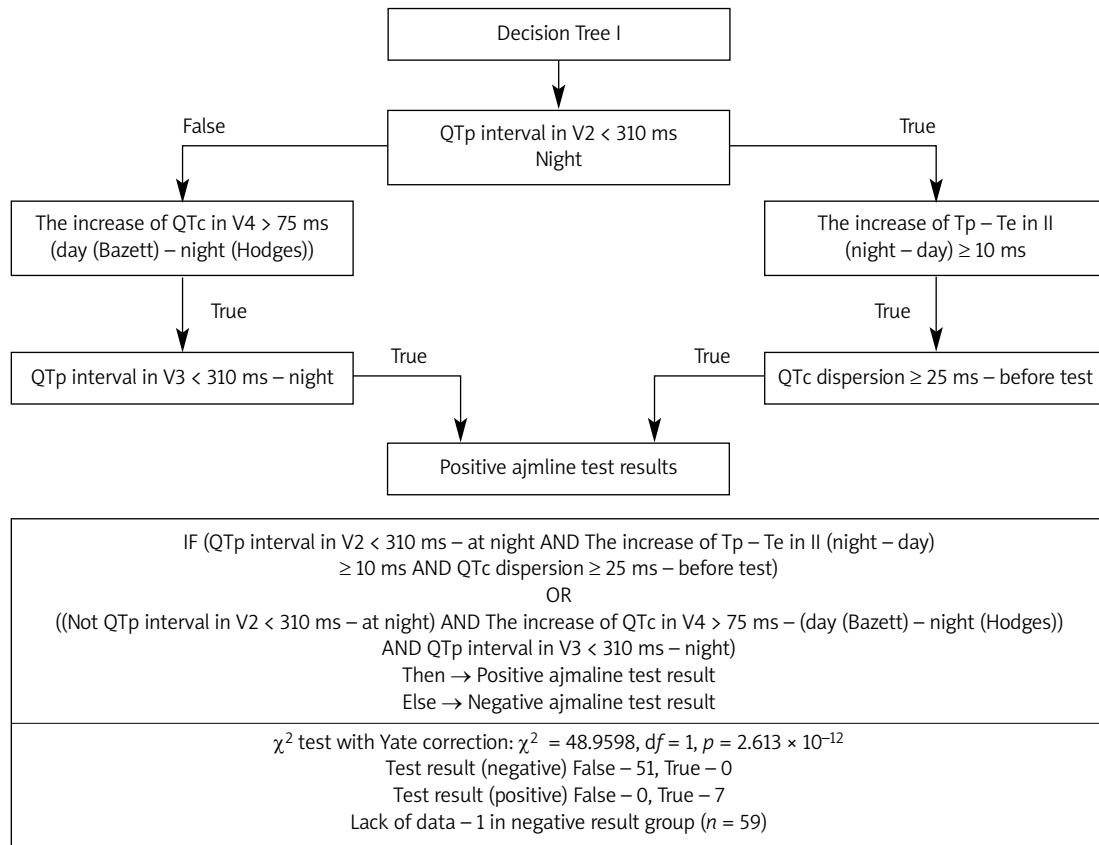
Decision Tree I

False

QTp interval in V2 < 310 ms
Night

True

The increase of QTc in V4 > 75 ms
(day (Bazett) – night (Hodges))

The increase of Tp – Te in II
(night – day) ≥ 10 ms

True

True

QTp interval in V3 < 310 ms – night

True

True

QTc dispersion ≥ 25 ms – before test

Positive ajmline test results

IF (QTp interval in V2 < 310 ms – at night AND The increase of Tp – Te in II (night – day) ≥ 10 ms AND QTc dispersion ≥ 25 ms – before test)
OR
((Not QTp interval in V2 < 310 ms – at night) AND The increase of QTc in V4 > 75 ms – (day (Bazett) – night (Hodges)) AND QTp interval in V3 < 310 ms – night)
Then → Positive ajmaline test result
Else → Negative ajmaline test result

$\chi^2$ test with Yate correction: $\chi^2$ = 48.9598, d$f$ = 1, $p$ = 2.613 × $10^{-12}$
Test result (negative) False – 51, True – 0
Test result (positive) False – 0, True – 7
Lack of data – 1 in negative result group ($n$ = 59)